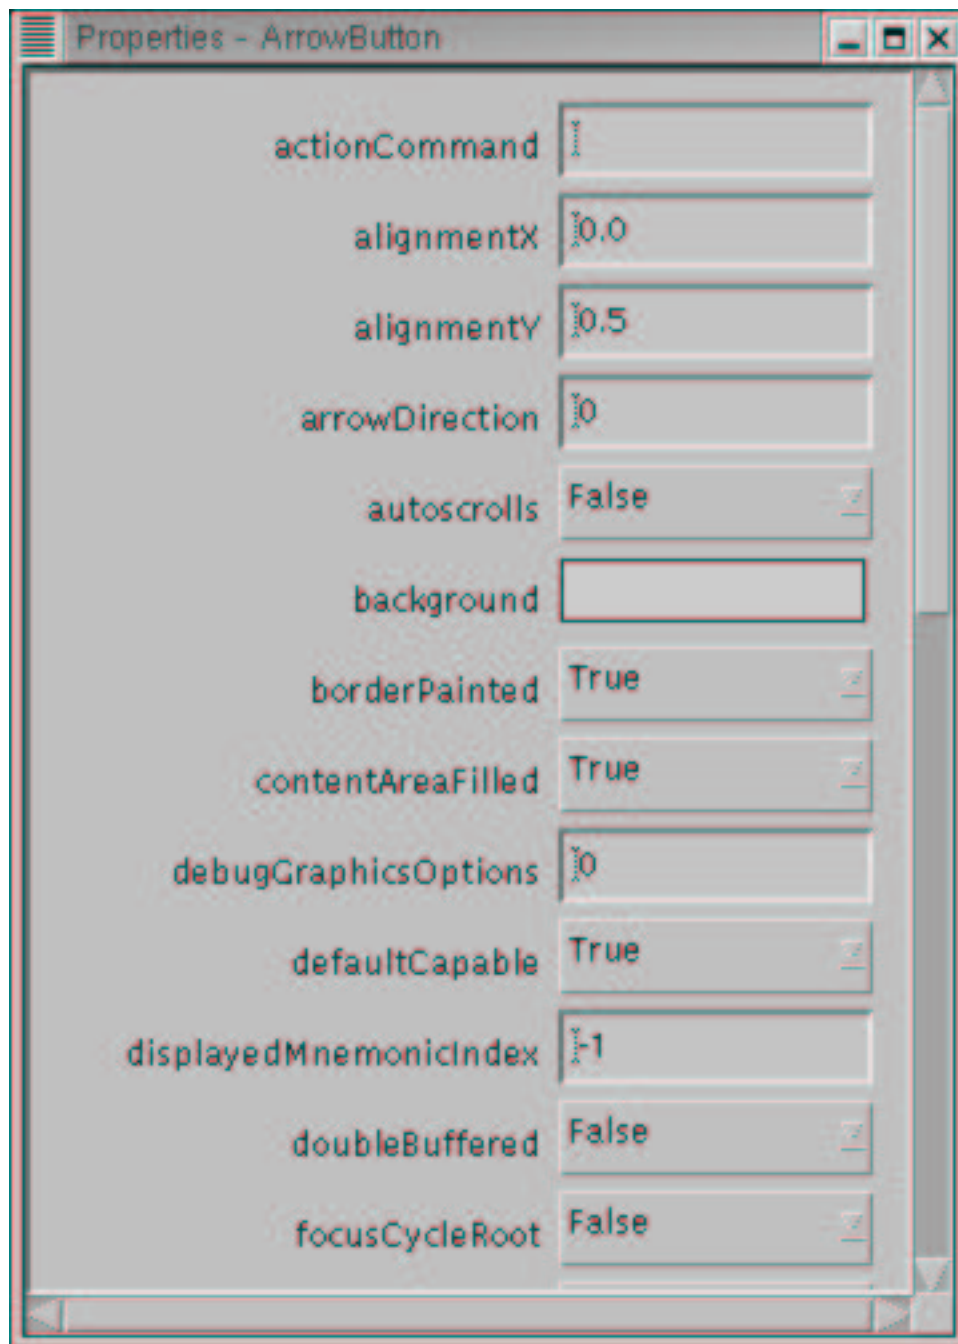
Properties - ArrowButton

| | |
|---|---|
| actionCommand | |
| alignmentX | 0.0 |
| alignmentY | 0.5 |
| arrowDirection | 0 |
| autoscrolls | False |
| background | |
| borderPainted | True |
| contentAreaFilled | True |
| debugGraphicsOptions | 0 |
| defaultCapable | True |
| displayedMnemonicIndex | -1 |
| doubleBuffered | False |
| focusCycleRoot | False |